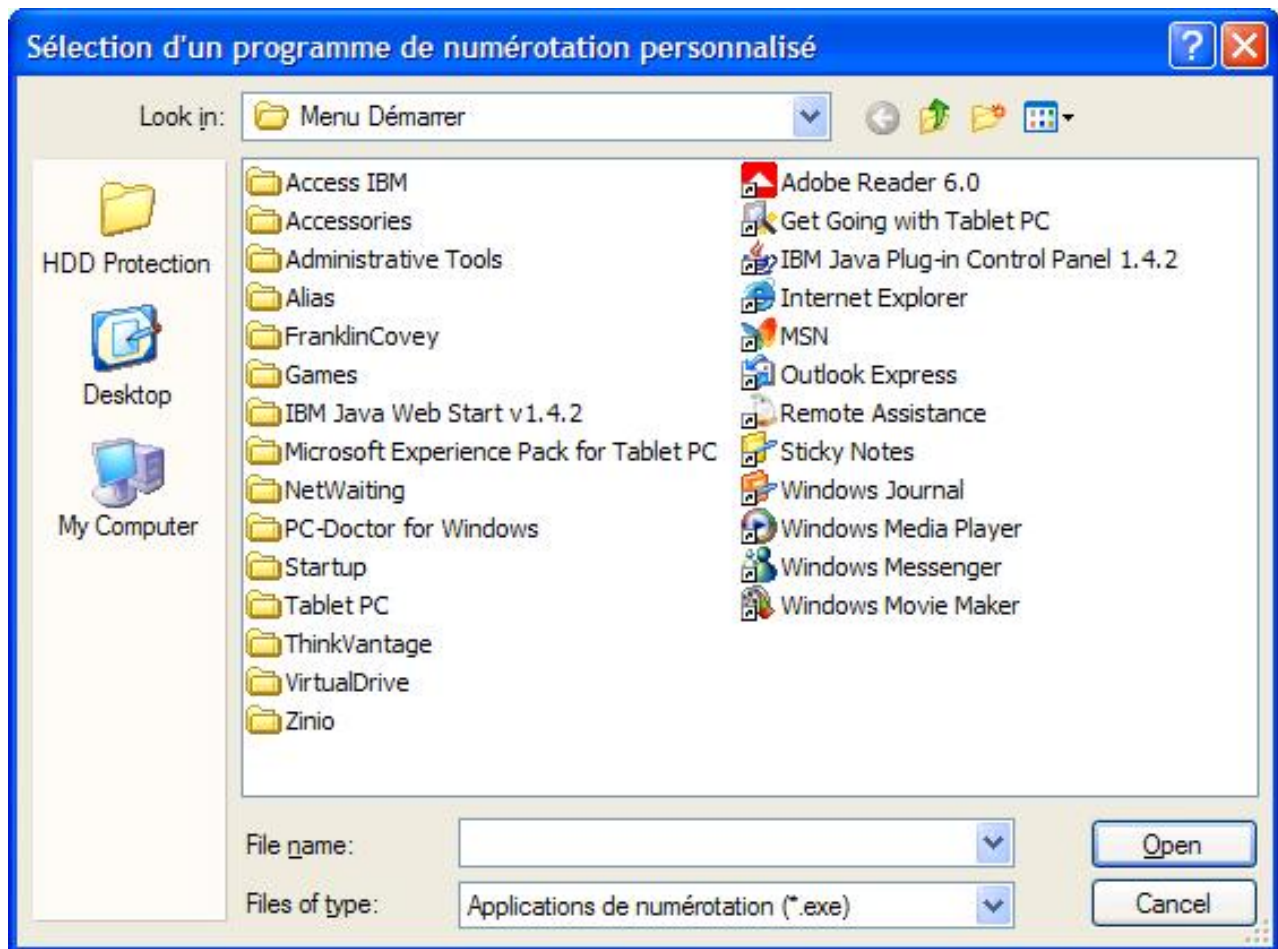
Sélection d'un programme de numérotation personnalisé

Look in: Menu Démarrer

HDD Protection
Desktop
My Computer

Access IBM
Accessories
Administrative Tools
Alias
FranklinCovey
Games
IBM Java Web Start v1.4.2
Microsoft Experience Pack for Tablet PC
NetWaiting
PC-Doctor for Windows
Startup
Tablet PC
ThinkVantage
VirtualDrive
Zinio

Adobe Reader 6.0
Get Going with Tablet PC
IBM Java Plug-in Control Panel 1.4.2
Internet Explorer
MSN
Outlook Express
Remote Assistance
Sticky Notes
Windows Journal
Windows Media Player
Windows Messenger
Windows Movie Maker

File name:
Files of type: Applications de numérotation (*.exe)

Open
Cancel